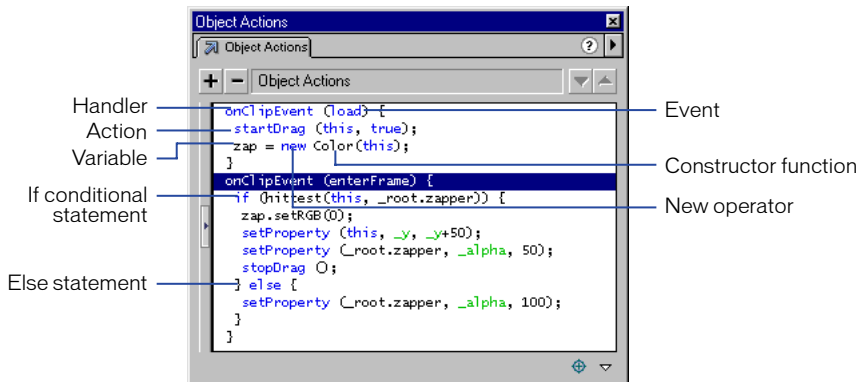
Object Actions

Object Actions

Object Actions

Handler
Action
Variable
If conditional statement
Else statement

onClipEvent (load) {
 startDrag (this, true);
 zap = new Color(this);
}
onClipEvent (enterFrame) {
 if (hitTest(this, _root.zapper)) {
 zap.setRGB(0);
 setProperty (this, _y, _y+50);
 setProperty (_root.zapper, _alpha, 50);
 stopDrag ();
 } else {
 setProperty (_root.zapper, _alpha, 100);
 }
}

Event
Constructor function
New operator